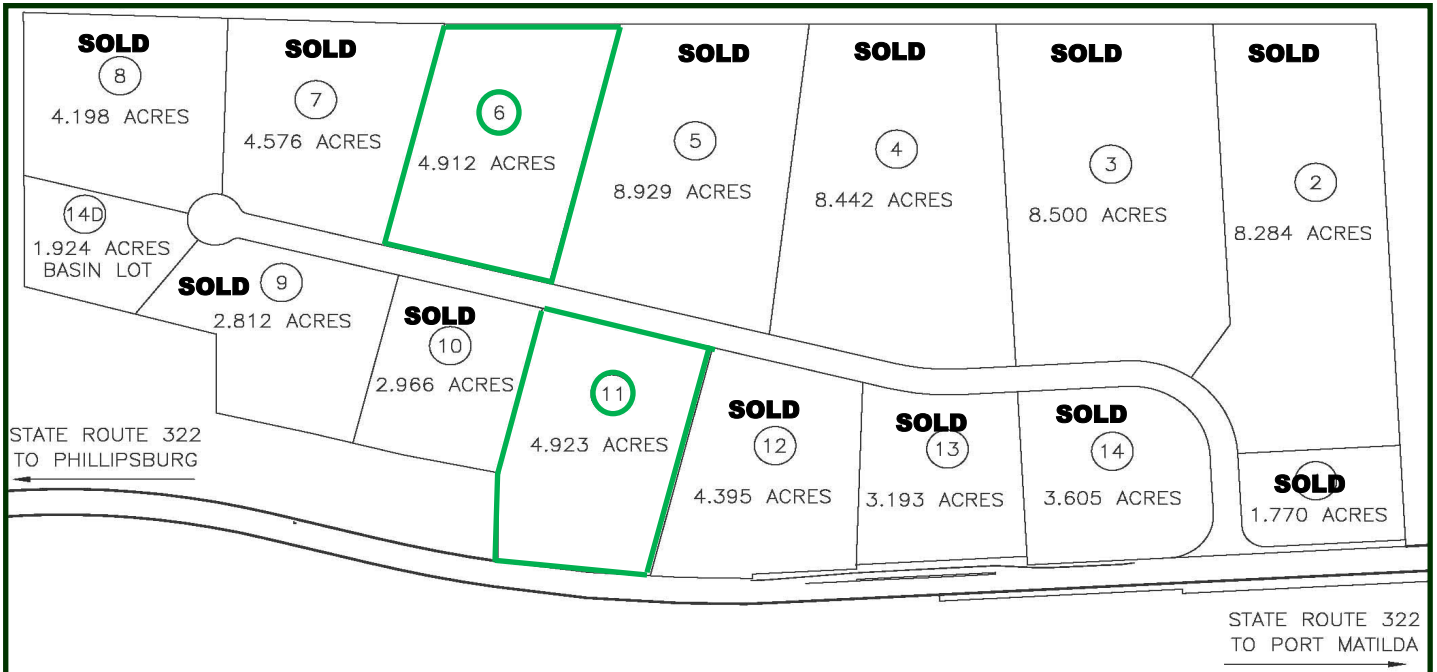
SOLD
8
4.198 ACRES

SOLD
7
4.576 ACRES

6
4.912 ACRES

SOLD
5
8.929 ACRES

SOLD
4
8.442 ACRES

SOLD
3
8.500 ACRES

SOLD
2
8.284 ACRES

14D
1.924 ACRES
BASIN LOT

SOLD 9
2.812 ACRES

SOLD
10
2.966 ACRES

11
4.923 ACRES

SOLD
12
4.395 ACRES

SOLD
13
3.193 ACRES

SOLD
14
3.605 ACRES

SOLD
1.770 ACRES

STATE ROUTE 322
TO PHILLIPSBURG

STATE ROUTE 322
TO PORT MATILDA